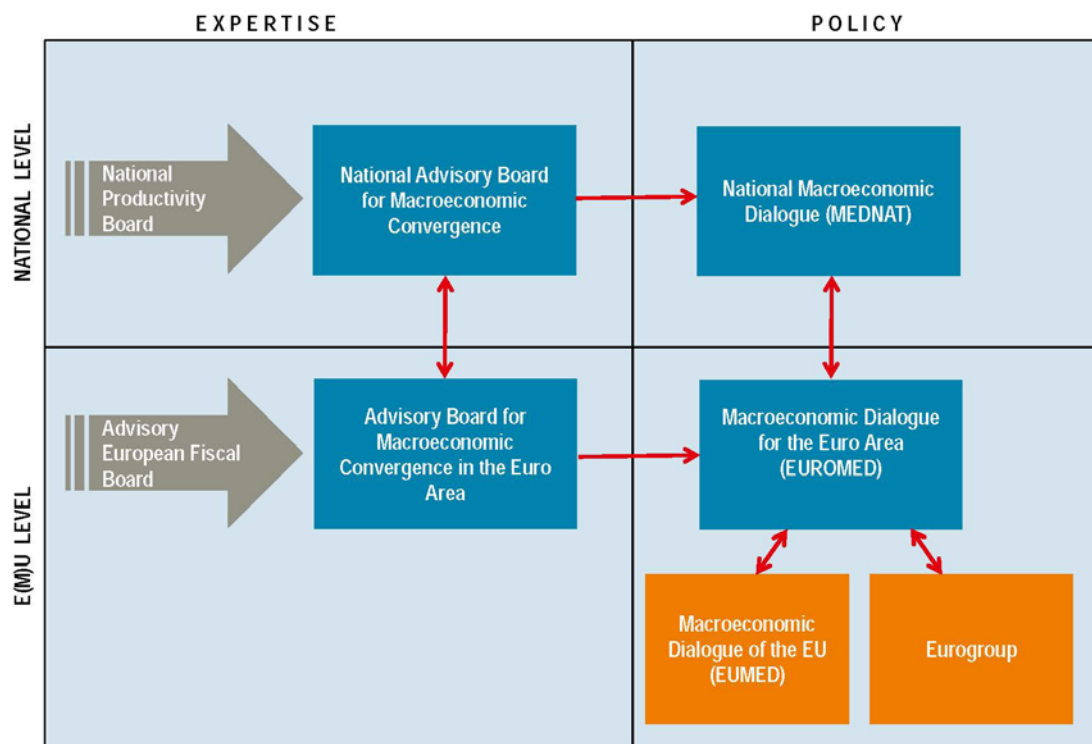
EXPERTISE

POLICY

NATIONAL LEVEL

National Productivity Board

National Advisory Board for Macroeconomic Convergence

National Macroeconomic Dialogue (MEDNAT)

E(M)U LEVEL

Advisory European Fiscal Board

Advisory Board for Macroeconomic Convergence in the Euro Area

Macroeconomic Dialogue for the Euro Area (EUROMED)

Macroeconomic Dialogue of the EU (EUMED)

Eurogroup